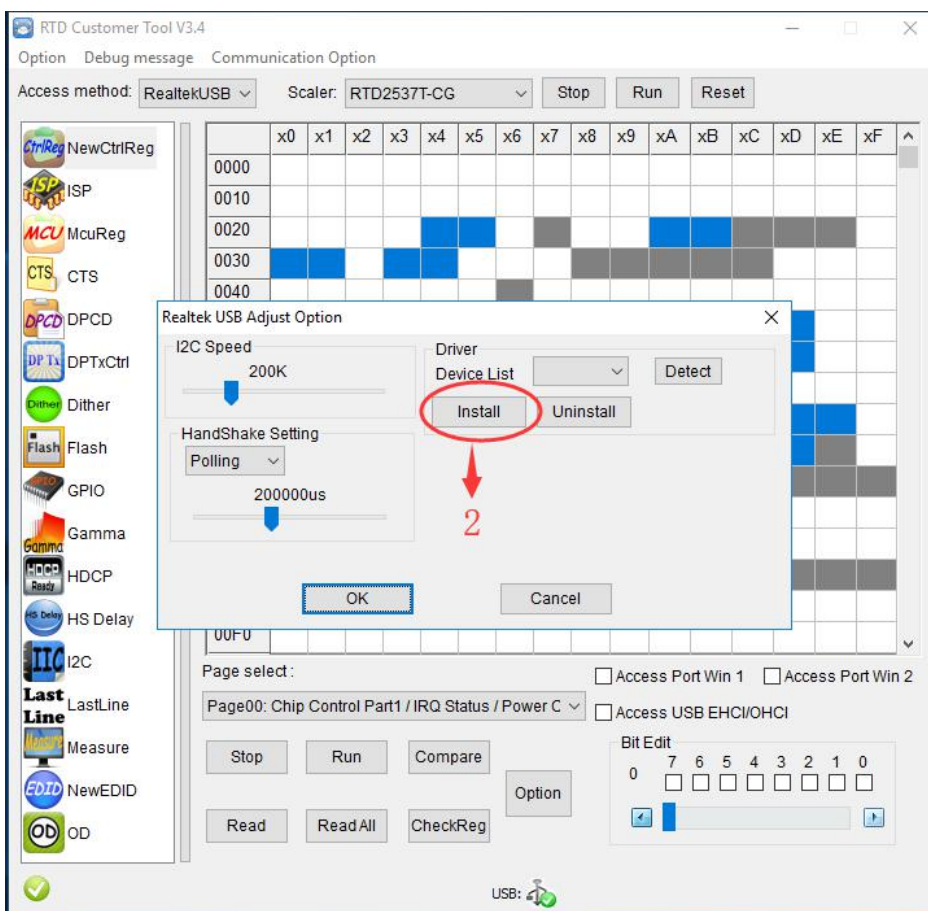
RTD Customer Tool V3.4

Option Debug message Communication Option

Access method: RealtekUSB Scaler: RTD2537T-CG Stop Run Reset

CtrlReg NewCtrlReg
ISP ISP
MCU McuReg
CTS CTS
DPCD DPCD
DP Tx DPTxCtrl
Dither Dither
Flash Flash
GPIO GPIO
Gamma Gamma
HDCP Ready HDCP
HS Delay HS Delay
IIC I2C
Last Line LastLine
Measure Measure
EDID NewEDID
OD OD

| | x0 | x1 | x2 | x3 | x4 | x5 | x6 | x7 | x8 | x9 | xA | xB | xC | xD | xE | xF |
|---|---|---|---|---|---|---|---|---|---|---|---|---|---|---|---|---|
| 0000 | | | | | | | | | | | | | | | | |
| 0010 | | | | | | | | | | | | | | | | |
| 0020 | | | | | | | | | | | | | | | | |
| 0030 | | | | | | | | | | | | | | | | |
| 0040 | | | | | | | | | | | | | | | | |
| 00F0 | | | | | | | | | | | | | | | | |

Realtek USB Adjust Option

I2C Speed
200K

HandShake Setting
Polling
200000us

Driver
Device List Detect
Install Uninstall

2

OK Cancel

Page select :
Page00: Chip Control Part1 / IRQ Status / Power C

Access Port Win 1 Access Port Win 2
Access USB EHCI/OHCI

Stop Run Compare
Option
Read Read All CheckReg

Bit Edit
0 7 6 5 4 3 2 1 0

USB: